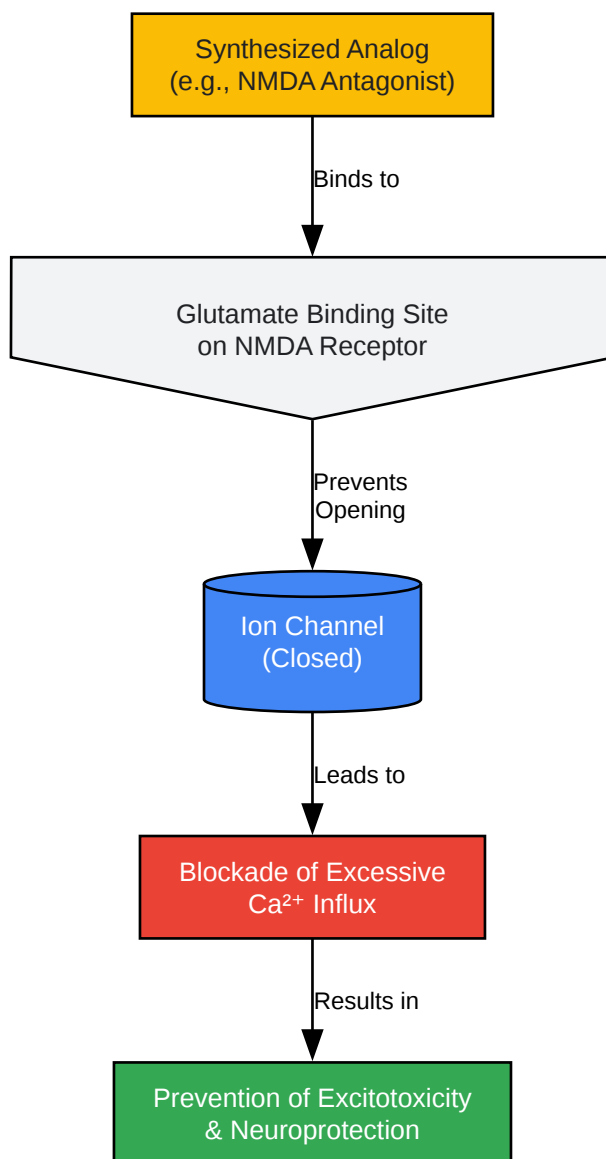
Synthesized Analog
(e.g., NMDA Antagonist)

Binds to

Glutamate Binding Site
on NMDA Receptor

Prevents
Opening

Ion Channel
(Closed)

Leads to

Blockade of Excessive
$Ca^{2+}$ Influx

Results in

Prevention of Excitotoxicity
& Neuroprotection